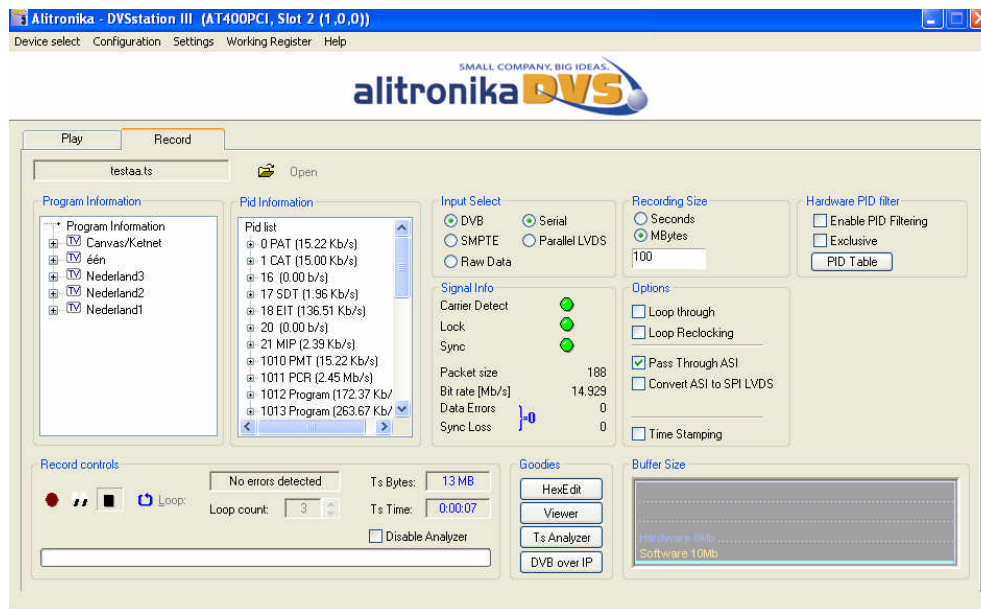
Alitronika - DVSstation III (AT400PCI, Slot 2 (1,0,0))

Device select Configuration Settings Working Register Help

SMALL COMPANY, BIG IDEAS.
alitronika DVS

Play
Record

testaa.ts
Open

Program Information
Program Information
TV Canvas/Ketnet
TV één
TV Nederland3
TV Nederland2
TV Nederland1

Pid Information
Pid list
0 PAT (15.22 Kb/s)
1 CAT (15.00 Kb/s)
16 (0.00 b/s)
17 SDT (1.96 Kb/s)
18 EIT (136.51 Kb/s)
20 (0.00 b/s)
21 MIP (2.39 Kb/s)
1010 PMT (15.22 Kb/s)
1011 PCR (2.45 Mb/s)
1012 Program (172.37 Kb/
1013 Program (263.67 Kb/

Input Select
DVB
Serial
SMPTE
Parallel LVDS
Raw Data

Signal Info
Carrier Detect
Lock
Sync
Packet size 188
Bit rate [Mb/s] 14.929
Data Errors 0
Sync Loss 0
=0

Recording Size
Seconds
MBytes
100

Options
Loop through
Loop Reclocking
Pass Through ASI
Convert ASI to SPI LVDS
Time Stamping

Hardware PID filter
Enable PID Filtering
Exclusive
PID Table

Record controls
Loop:
No errors detected
Loop count: 3
Ts Bytes: 13 MB
Ts Time: 0:00:07
Disable Analyzer

Goodies
HexEdit
Viewer
Ts Analyzer
DVB over IP

Buffer Size
Hardware 0Mb
Software 10Mb